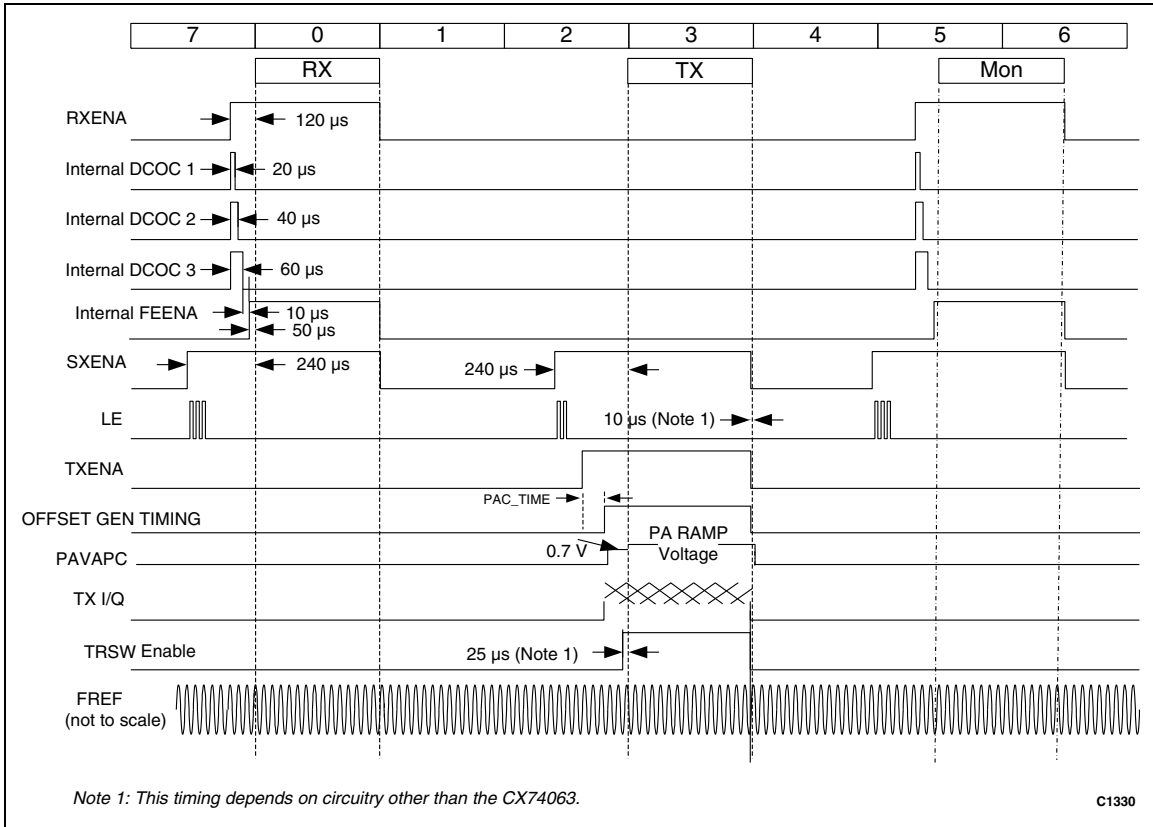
| 7 | 0 | 1 | 2 | 3 | 4 | 5 | 6 |
|---|---|---|---|---|---|---|---|

RX

TX

Mon

RXENA

120 μs

Internal DCOC 1

20 μs

Internal DCOC 2

40 μs

Internal DCOC 3

60 μs

Internal FEENA

10 μs

50 μs

SXENA

240 μs

240 μs

LE

10 μs (Note 1)

TXENA

PAC_TIME

OFFSET GEN TIMING

PA RAMP Voltage

0.7 V

PAVAPC

TX I/Q

TRSW Enable

25 μs (Note 1)

FREF (not to scale)

Note 1: This timing depends on circuitry other than the CX74063.

C1330